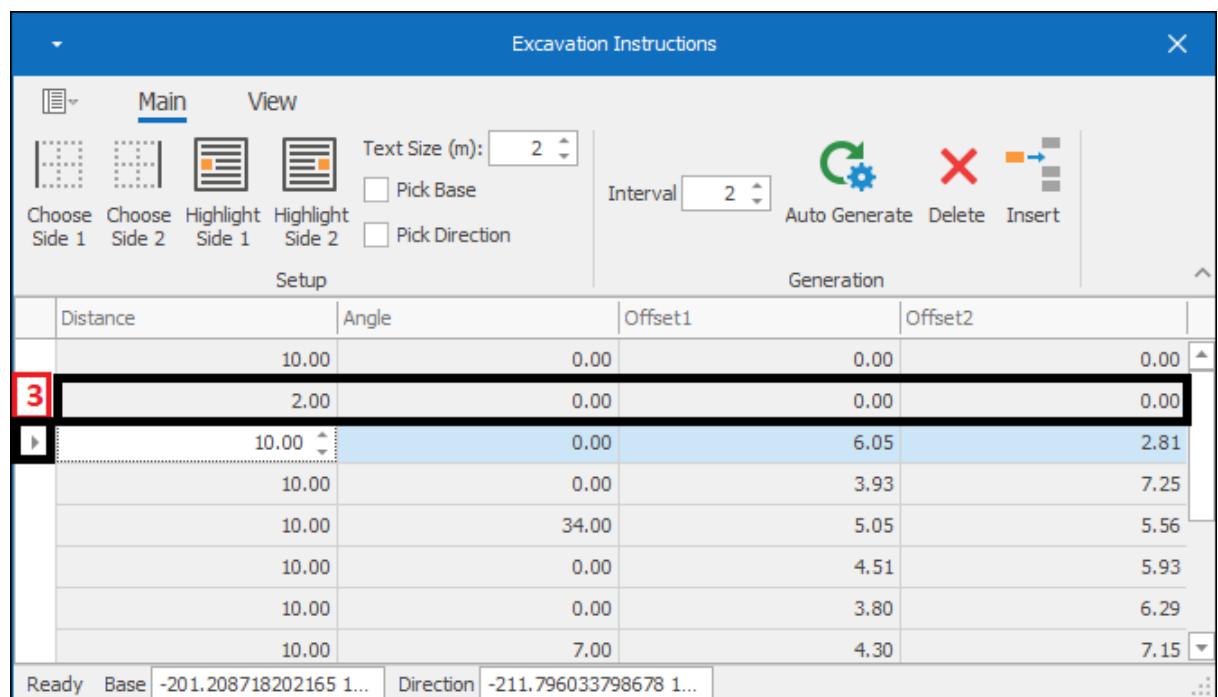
Excavation Instructions

Main View

Choose Side 1 Choose Side 2 Highlight Side 1 Highlight Side 2

Text Size (m): 2

Pick Base

Pick Direction

Setup

Interval 2

Auto Generate Delete Insert

Generation

| Distance | Angle | Offset1 | Offset2 |
|---|---|---|---|
| 10.00 | 0.00 | 0.00 | 0.00 |
| 2.00 | 0.00 | 0.00 | 0.00 |
| 10.00 | 0.00 | 6.05 | 2.81 |
| 10.00 | 0.00 | 3.93 | 7.25 |
| 10.00 | 34.00 | 5.05 | 5.56 |
| 10.00 | 0.00 | 4.51 | 5.93 |
| 10.00 | 0.00 | 3.80 | 6.29 |
| 10.00 | 7.00 | 4.30 | 7.15 |

3

Ready Base -201.208718202165 1... Direction -211.796033798678 1...